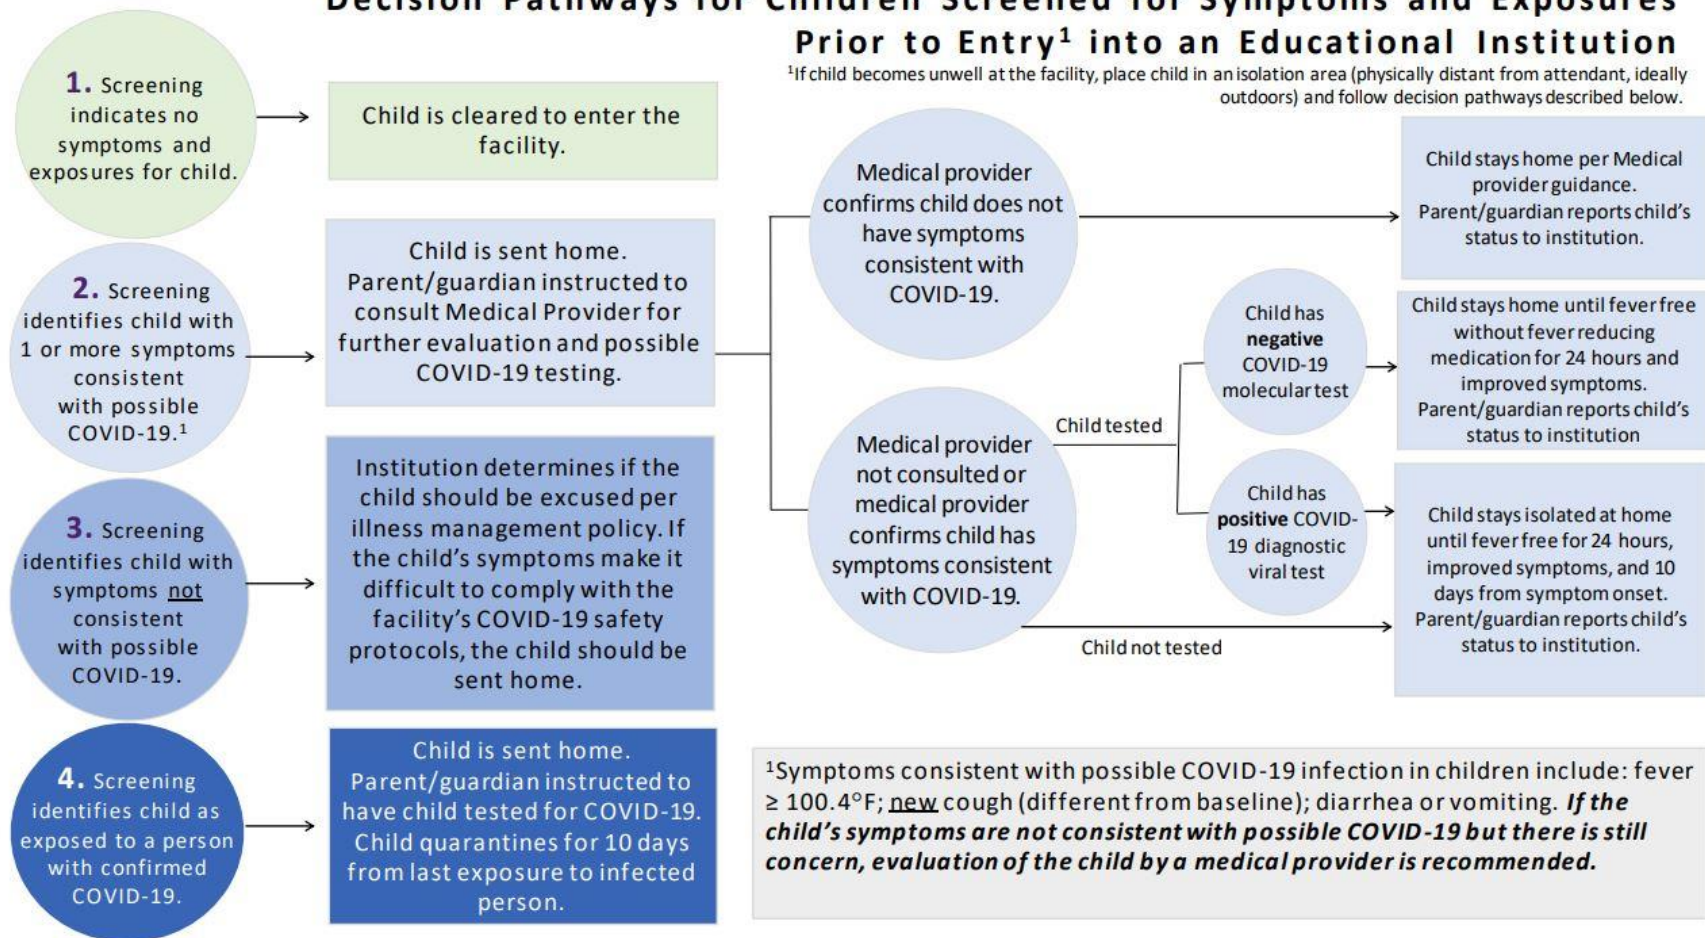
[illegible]
Prior to Entry¹ into an Educational Institution
¹If child becomes unwell at the facility, place child in an isolation area (physically distant from attendant, ideally outdoors) and follow decision pathways described below.

1. Screening indicates no symptoms and exposures for child.

Child is cleared to enter the facility.

2. Screening identifies child with 1 or more symptoms consistent with possible COVID-19.¹

Child is sent home. Parent/guardian instructed to consult Medical Provider for further evaluation and possible COVID-19 testing.

Medical provider confirms child does not have symptoms consistent with COVID-19.

Child stays home per Medical provider guidance. Parent/guardian reports child's status to institution.

Medical provider not consulted or medical provider confirms child has symptoms consistent with COVID-19.

Child tested

Child has **negative** COVID-19 molecular test

Child stays home until fever free without fever reducing medication for 24 hours and improved symptoms. Parent/guardian reports child's status to institution

Child has **positive** COVID-19 diagnostic viral test

Child stays isolated at home until fever free for 24 hours, improved symptoms, and 10 days from symptom onset. Parent/guardian reports child's status to institution.

Child not tested

3. Screening identifies child with symptoms not consistent with possible COVID-19.

Institution determines if the child should be excused per illness management policy. If the child's symptoms make it difficult to comply with the facility's COVID-19 safety protocols, the child should be sent home.

4. Screening identifies child as exposed to a person with confirmed COVID-19.

Child is sent home. Parent/guardian instructed to have child tested for COVID-19. Child quarantines for 10 days from last exposure to infected person.

¹Symptoms consistent with possible COVID-19 infection in children include: fever ≥ 100.4°F; new cough (different from baseline); diarrhea or vomiting. ***If the child's symptoms are not consistent with possible COVID-19 but there is still concern, evaluation of the child by a medical provider is recommended.***